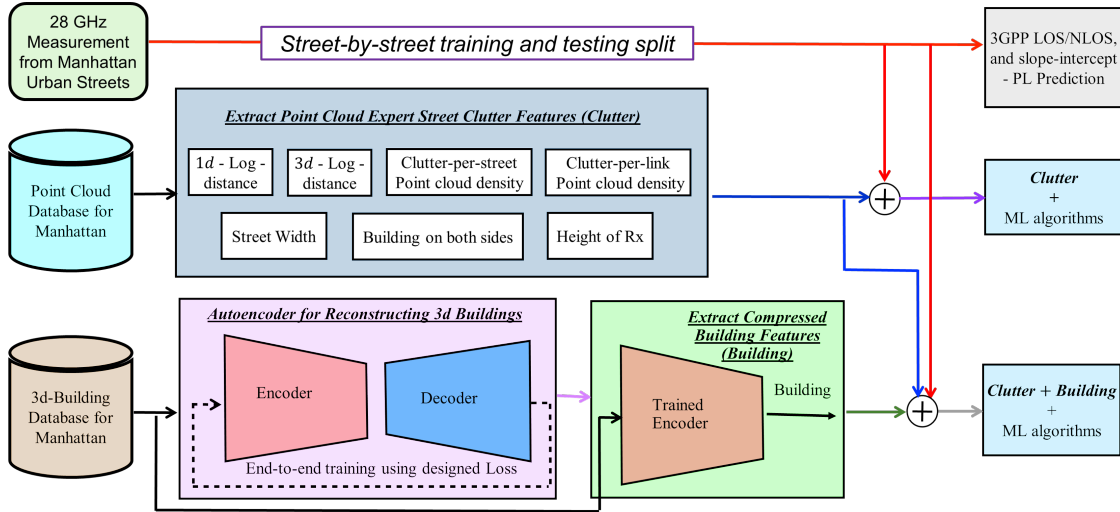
28 GHz Measurement from Manhattan Urban Streets

Street-by-street training and testing split

3GPP LOS/NLOS, and slope-intercept - PL Prediction

Point Cloud Database for Manhattan

Extract Point Cloud Expert Street Clutter Features (Clutter)

$1d$ - Log - distance

$3d$ - Log - distance

Clutter-per-street Point cloud density

Clutter-per-link Point cloud density

Street Width

Building on both sides

Height of Rx

Clutter + ML algorithms

3d-Building Database for Manhattan

Autoencoder for Reconstructing 3d Buildings

Encoder

Decoder

End-to-end training using designed Loss

Extract Compressed Building Features (Building)

Trained Encoder

Building

Clutter + Building + ML algorithms